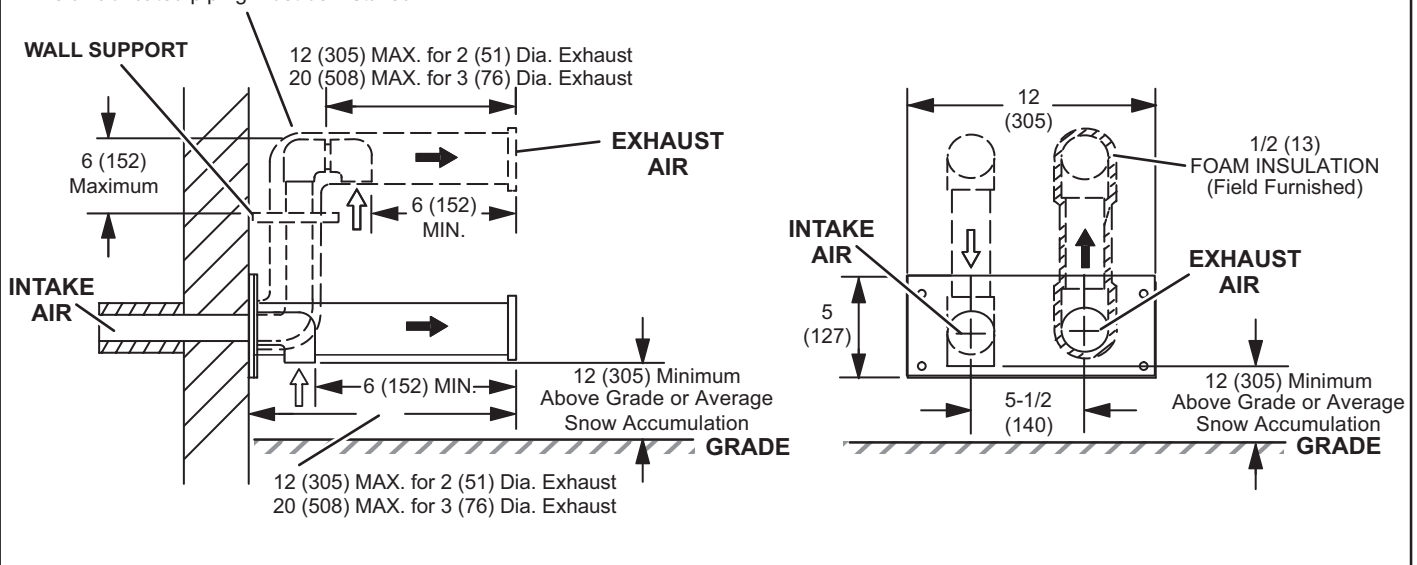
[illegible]

WALL SUPPORT

12 (305) MAX. for 2 (51) Dia. Exhaust
20 (508) MAX. for 3 (76) Dia. Exhaust

6 (152)
Maximum

EXHAUST
AIR

6 (152)
MIN.

INTAKE
AIR

6 (152) MIN.

12 (305) Minimum
Above Grade or Average
Snow Accumulation

GRADE

12 (305) MAX. for 2 (51) Dia. Exhaust
20 (508) MAX. for 3 (76) Dia. Exhaust

12
(305)

1/2 (13)
FOAM INSULATION
(Field Furnished)

INTAKE
AIR

EXHAUST
AIR

5
(127)

5-1/2
(140)

12 (305) Minimum
Above Grade or Average
Snow Accumulation

GRADE